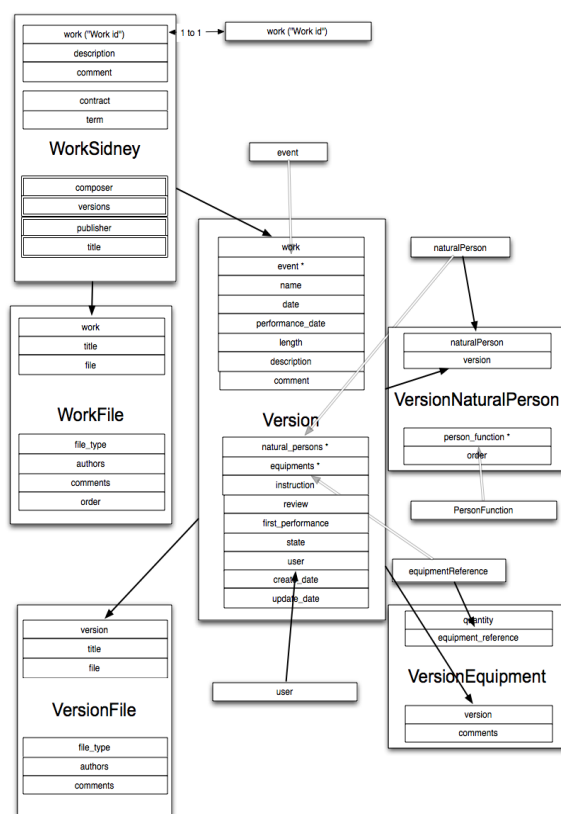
work ("Work id")
description
comment
contract
term
WorkSidney
composer
versions
publisher
title

1 to 1

work ("Work id")

event

work
title
file
WorkFile
file_type
authors
comments
order

work
event *
name
date
performance_date
length
description
comment
Version
natural_persons *
equipments *
instruction
review
first_performance
state
user
create_date
update_date

naturalPerson

naturalPerson
version
VersionNaturalPerson
person_function *
order

PersonFunction

equipmentReference

quantity
equipment_reference
VersionEquipment
version
comments

version
title
file
VersionFile
file_type
authors
comments

user